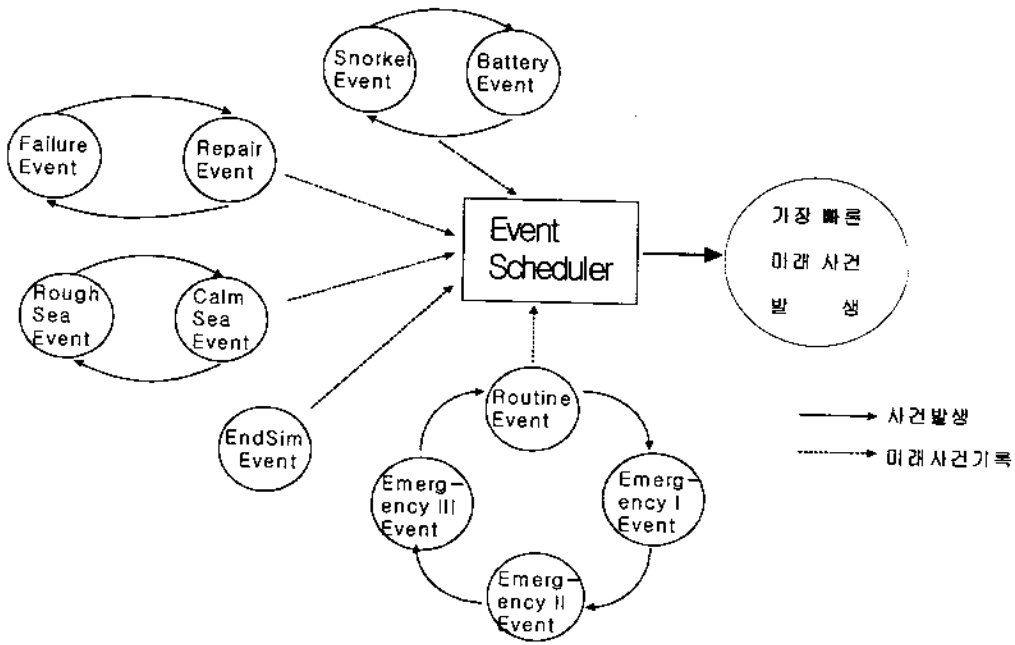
Snorkel Event

Battery Event

Failure Event

Repair Event

Event Scheduler

가장 빠른 미래 사건 발생

Rough Sea Event

Calm Sea Event

EndSim Event

Routine Event

Emergency I Event

Emergency II Event

Emergency III Event

사건발생

미래사건기록